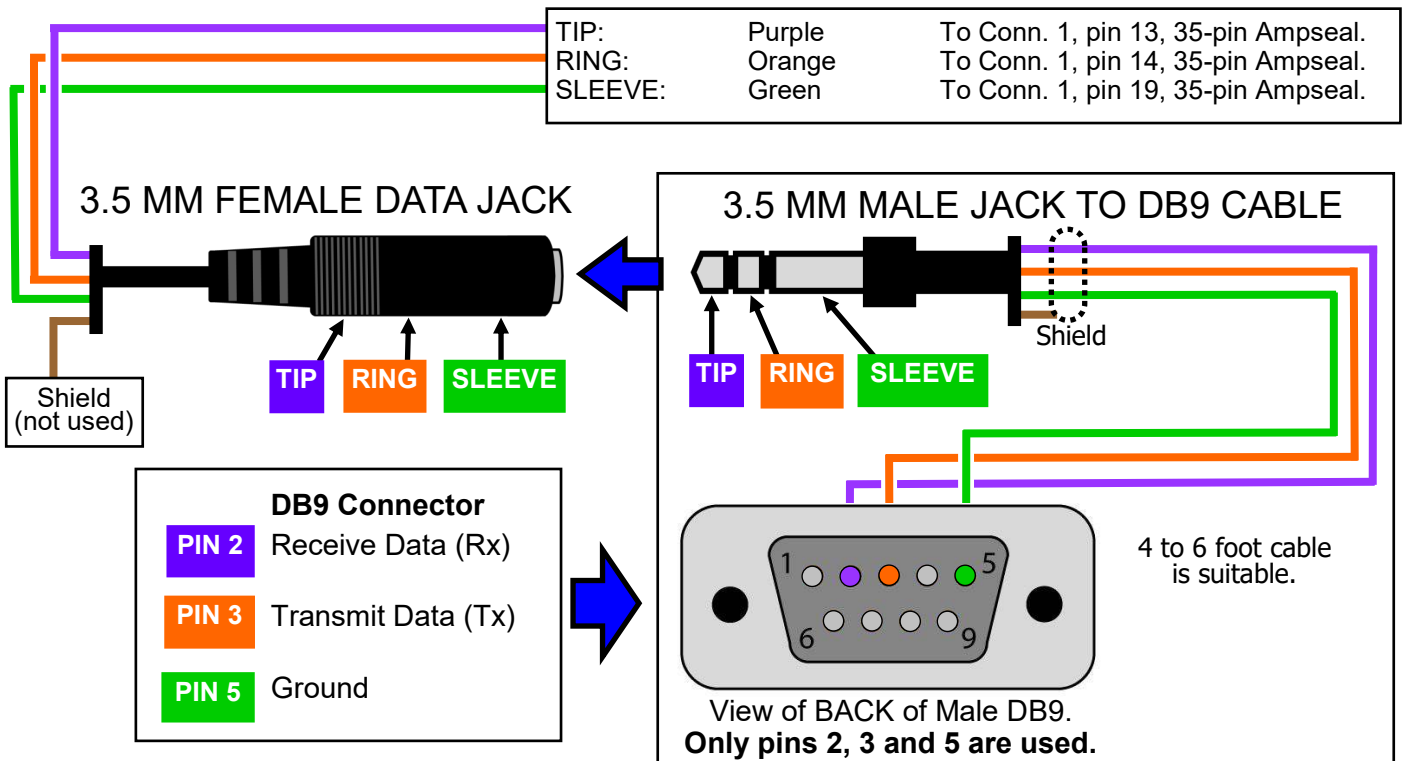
| TIP: | Purple | To Conn. 1, pin 13, 35-pin Ampseal. |
|---|---|---|
| RING: | Orange | To Conn. 1, pin 14, 35-pin Ampseal. |
| SLEEVE: | Green | To Conn. 1, pin 19, 35-pin Ampseal. |

3.5 MM FEMALE DATA JACK

Shield (not used)

TIP RING SLEEVE

3.5 MM MALE JACK TO DB9 CABLE

Shield

TIP RING SLEEVE

DB9 Connector
PIN 2 Receive Data (Rx)
PIN 3 Transmit Data (Tx)
PIN 5 Ground

1 5
6 9

4 to 6 foot cable is suitable.

View of BACK of Male DB9.
**Only pins 2, 3 and 5 are used.**